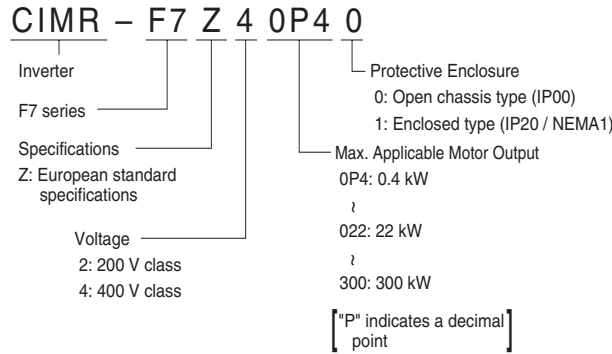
CIMR – F7 Z 4 0P4 0

Inverter

F7 series

Specifications
Z: European standard specifications

Voltage
2: 200 V class
4: 400 V class

Protective Enclosure
0: Open chassis type (IP00)
1: Enclosed type (IP20 / NEMA1)

Max. Applicable Motor Output
0P4: 0.4 kW
~
022: 22 kW
~
300: 300 kW

"P" indicates a decimal point